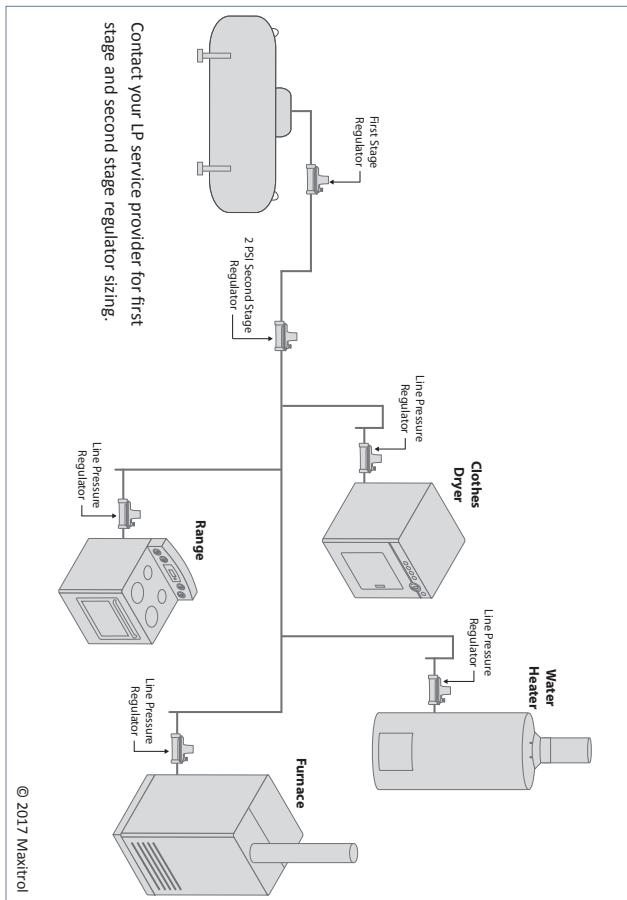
First Stage Regulator

2 PSI Second Stage Regulator

Line Pressure Regulator

Clothes Dryer

Line Pressure Regulator

Range

Line Pressure Regulator

Water Heater

Line Pressure Regulator

Furnace

Contact your LP service provider for first stage and second stage regulator sizing.

© 2017 Maxitrol